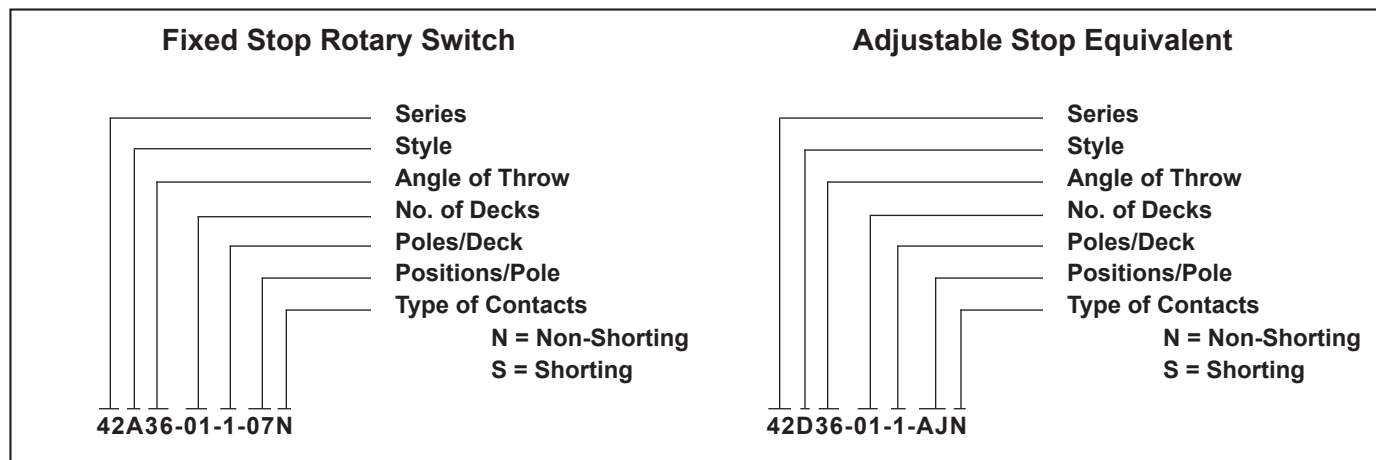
Fixed Stop Rotary Switch

Series
Style
Angle of Throw
No. of Decks
Poles/Deck
Positions/Pole
Type of Contacts
N = Non-Shorting
S = Shorting

42A36-01-1-07N

Adjustable Stop Equivalent

Series
Style
Angle of Throw
No. of Decks
Poles/Deck
Positions/Pole
Type of Contacts
N = Non-Shorting
S = Shorting

42D36-01-1-AJN